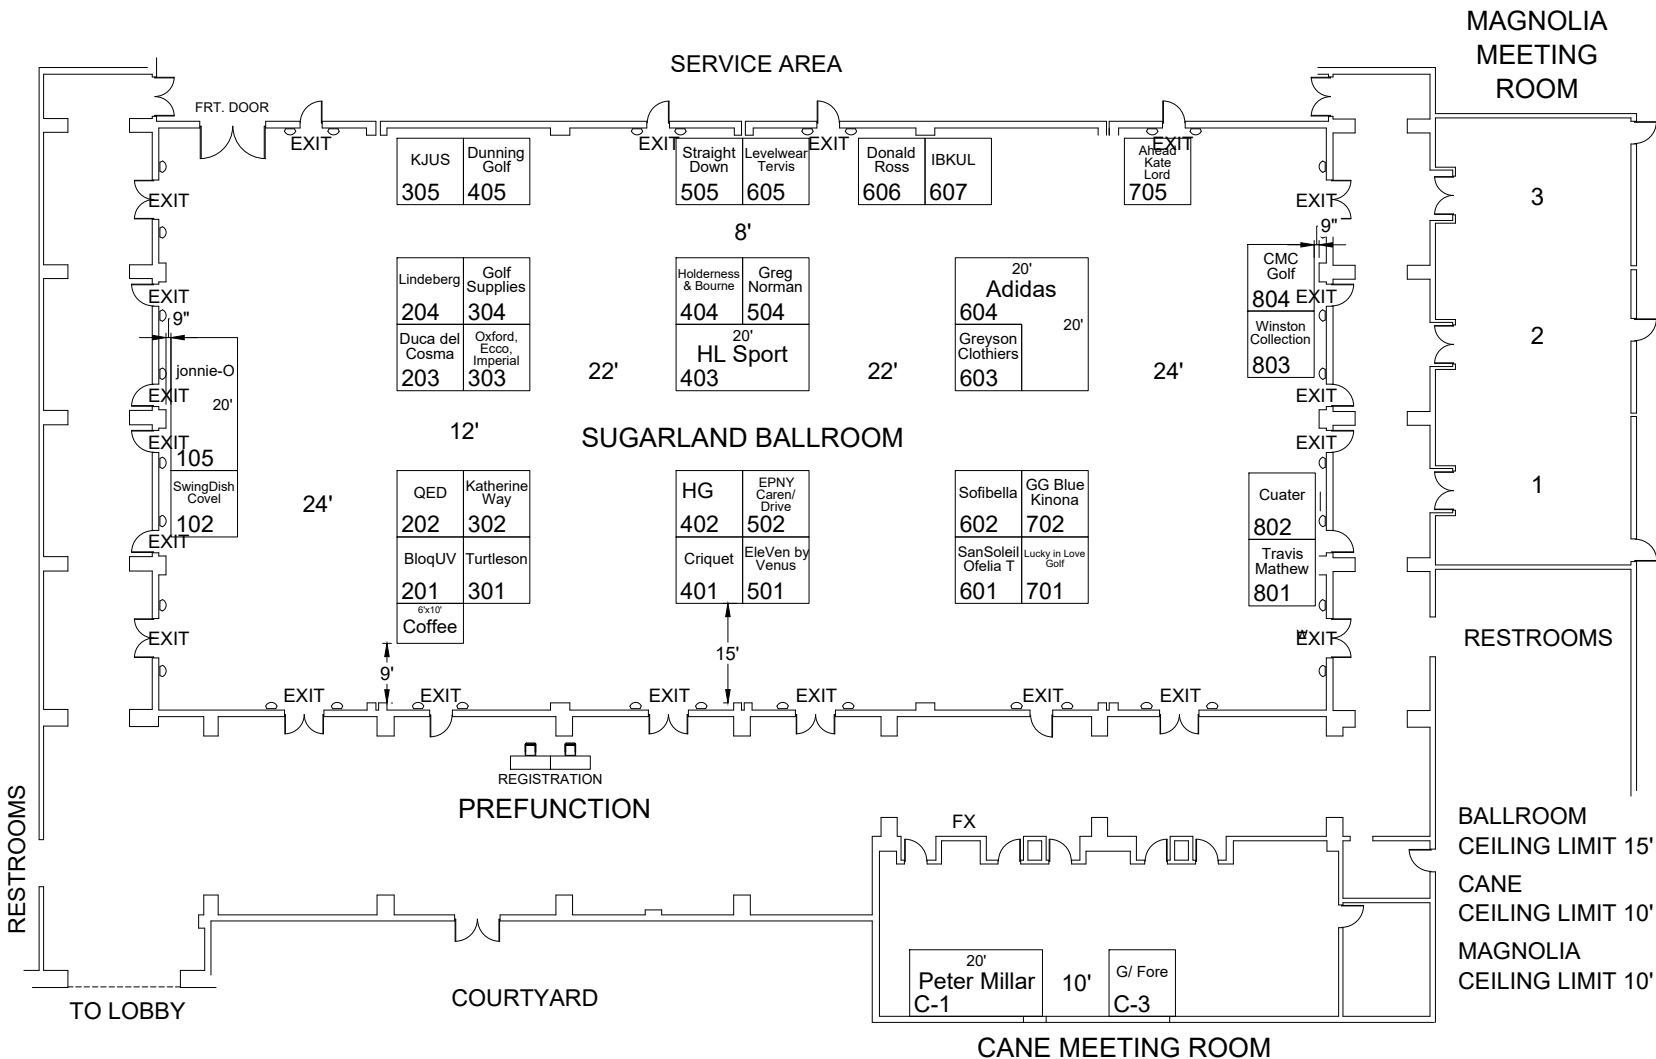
MAGNOLIA MEETING ROOM

SERVICE AREA

FRT. DOOR

EXIT

EXIT

EXIT

EXIT

KJUS
305

Dunning Golf
405

Straight Down
505

Levelwear Tervis
605

Donald Ross
606

IBKUL
607

Ahead Kate Lord
705

EXIT

3

EXIT

8'

9"

Lindeberg
204

Golf Supplies
304

Holderness & Bourne
404

Greg Norman
504

20'
Adidas
604

20'

CMC Golf
804

EXIT

EXIT

9"

Duca del Cosma
203

Oxford, Ecco, Imperial
303

20'
HL Sport
403

Greyson Clothiers
603

Winston Collection
803

2

jonnie-O
20'

22'

22'

24'

EXIT

EXIT

12'

SUGARLAND BALLROOM

EXIT

EXIT

105

SwingDish Covel
102

24'

QED
202

Katherine Way
302

HG
402

EPNY Caren/ Drive
502

Sofibella
602

GG Blue Kinona
702

Cuater
802

1

EXIT

BloqUV
201

Turtleson
301

Criquet
401

EleVen by Venus
501

SanSoleil Ofelia T
601

Lucky in Love Golf
701

Travis Mathew
801

6'x10'
Coffee

EXIT

EXIT

RESTROOMS

9'

15'

EXIT

EXIT

EXIT

EXIT

EXIT

EXIT

REGISTRATION

PREFUNCTION

FX

BALLROOM CEILING LIMIT 15'

CANE CEILING LIMIT 10'

MAGNOLIA CEILING LIMIT 10'

RESTROOMS

20'
Peter Millar
C-1

10'

G/ Fore
C-3

TO LOBBY

COURTYARD

CANE MEETING ROOM